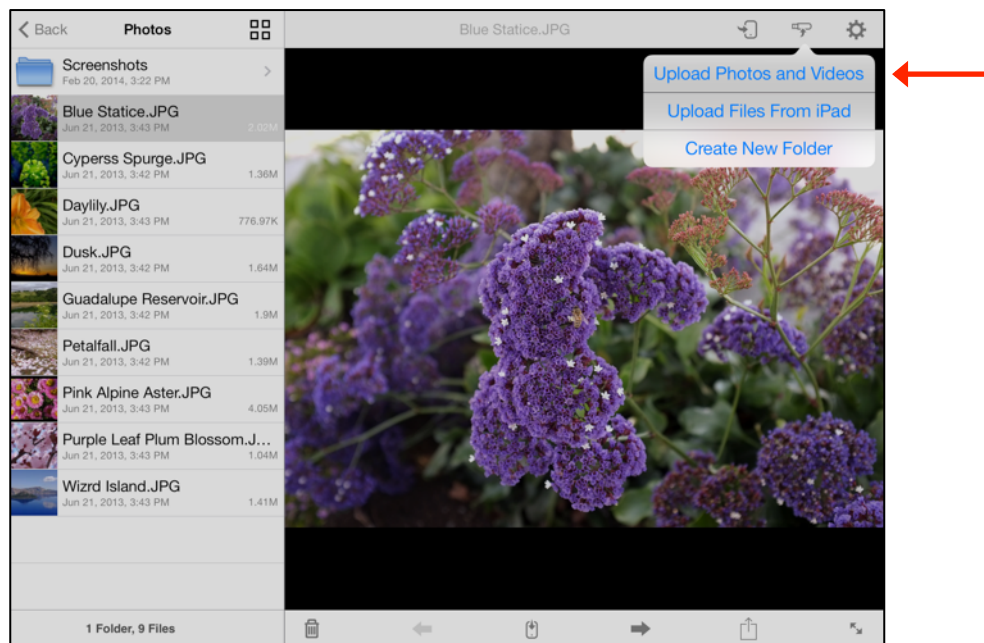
< Back Photos

Blue Statice.JPG

Upload Photos and Videos

Upload Files From iPad

Create New Folder

Screenshots
Feb 20, 2014, 3:22 PM

Blue Statice.JPG
Jun 21, 2013, 3:43 PM 2.02M

Cyperss Spurge.JPG
Jun 21, 2013, 3:42 PM 1.36M

Daylily.JPG
Jun 21, 2013, 3:43 PM 776.97K

Dusk.JPG
Jun 21, 2013, 3:42 PM 1.64M

Guadalupe Reservoir.JPG
Jun 21, 2013, 3:42 PM 1.9M

Petalfall.JPG
Jun 21, 2013, 3:42 PM 1.39M

Pink Alpine Aster.JPG
Jun 21, 2013, 3:43 PM 4.05M

Purple Leaf Plum Blossom.J...
Jun 21, 2013, 3:43 PM 1.04M

Wizrd Island.JPG
Jun 21, 2013, 3:42 PM 1.41M

1 Folder, 9 Files